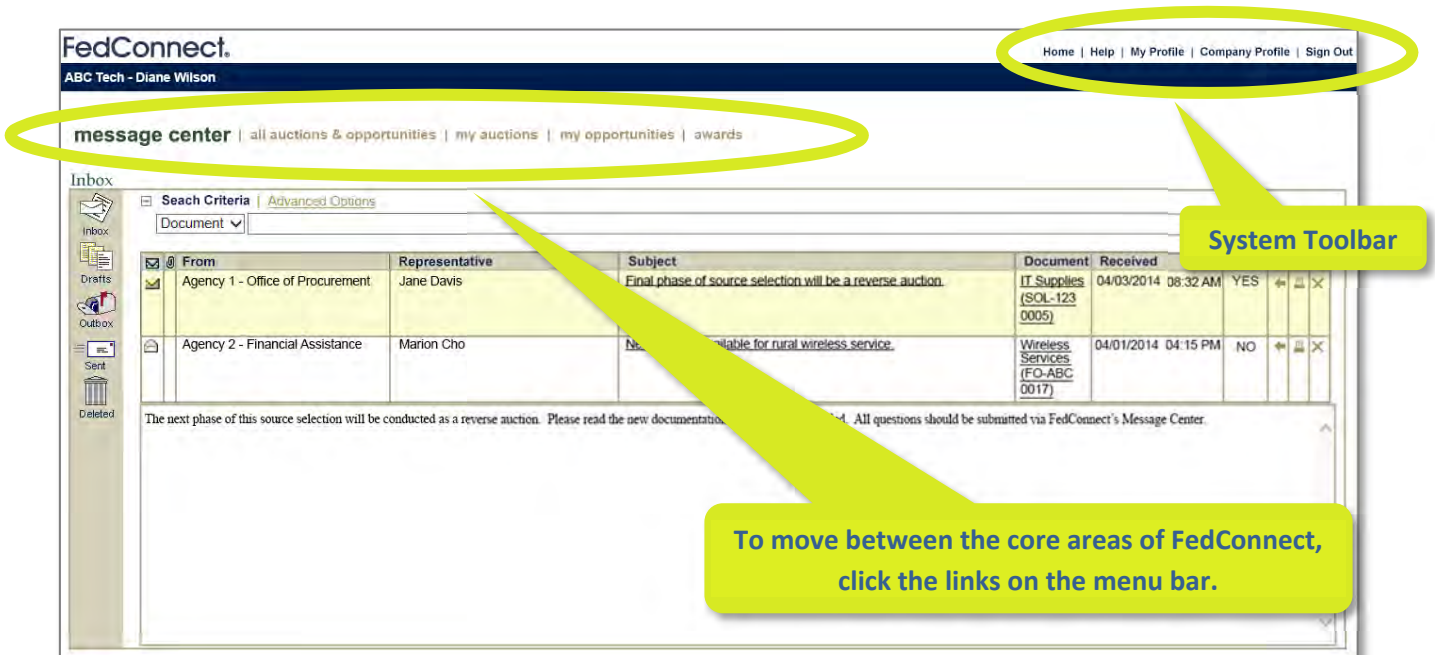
FedConnect.

Home | Help | My Profile | Company Profile | Sign Out

ABC Tech - Diane Wilson

message center | all auctions & opportunities | my auctions | my opportunities | awards

Inbox

Inbox

Drafts

Outbox

Sent

Deleted

⊟ Seach Criteria | Advanced Options

Document

System Toolbar

| | | From | Representative | Subject | Document | Received | | | | |
|---|---|---|---|---|---|---|---|---|---|---|
| | | Agency 1 - Office of Procurement | Jane Davis | Final phase of source selection will be a reverse auction. | IT Supplies (SOL-123 0005) | 04/03/2014 08:32 AM | YES | | | |
| | | Agency 2 - Financial Assistance | Marion Cho | Ne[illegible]ailable for rural wireless service. | Wireless Services (FO-ABC 0017) | 04/01/2014 04:15 PM | NO | | | |

The next phase of this source selection will be conducted as a reverse auction. Please read the new documentatio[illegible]d. All questions should be submitted via FedConnect's Message Center.

To move between the core areas of FedConnect, click the links on the menu bar.